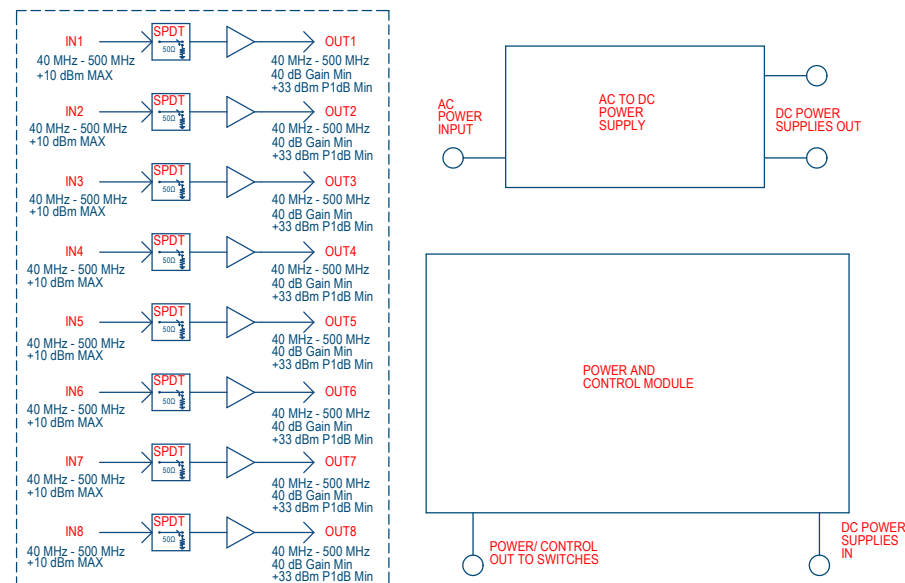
IN1
40 MHz - 500 MHz
+10 dBm MAX

SPDT
50Ω

OUT1
40 MHz - 500 MHz
40 dB Gain Min
+33 dBm P1dB Min

IN2
40 MHz - 500 MHz
+10 dBm MAX

SPDT
50Ω

OUT2
40 MHz - 500 MHz
40 dB Gain Min
+33 dBm P1dB Min

IN3
40 MHz - 500 MHz
+10 dBm MAX

SPDT
50Ω

OUT3
40 MHz - 500 MHz
40 dB Gain Min
+33 dBm P1dB Min

IN4
40 MHz - 500 MHz
+10 dBm MAX

SPDT
50Ω

OUT4
40 MHz - 500 MHz
40 dB Gain Min
+33 dBm P1dB Min

IN5
40 MHz - 500 MHz
+10 dBm MAX

SPDT
50Ω

OUT5
40 MHz - 500 MHz
40 dB Gain Min
+33 dBm P1dB Min

IN6
40 MHz - 500 MHz
+10 dBm MAX

SPDT
50Ω

OUT6
40 MHz - 500 MHz
40 dB Gain Min
+33 dBm P1dB Min

IN7
40 MHz - 500 MHz
+10 dBm MAX

SPDT
50Ω

OUT7
40 MHz - 500 MHz
40 dB Gain Min
+33 dBm P1dB Min

IN8
40 MHz - 500 MHz
+10 dBm MAX

SPDT
50Ω

OUT8
40 MHz - 500 MHz
40 dB Gain Min
+33 dBm P1dB Min

AC POWER INPUT

AC TO DC POWER SUPPLY

DC POWER SUPPLIES OUT

POWER AND CONTROL MODULE

POWER/ CONTROL OUT TO SWITCHES

DC POWER SUPPLIES IN